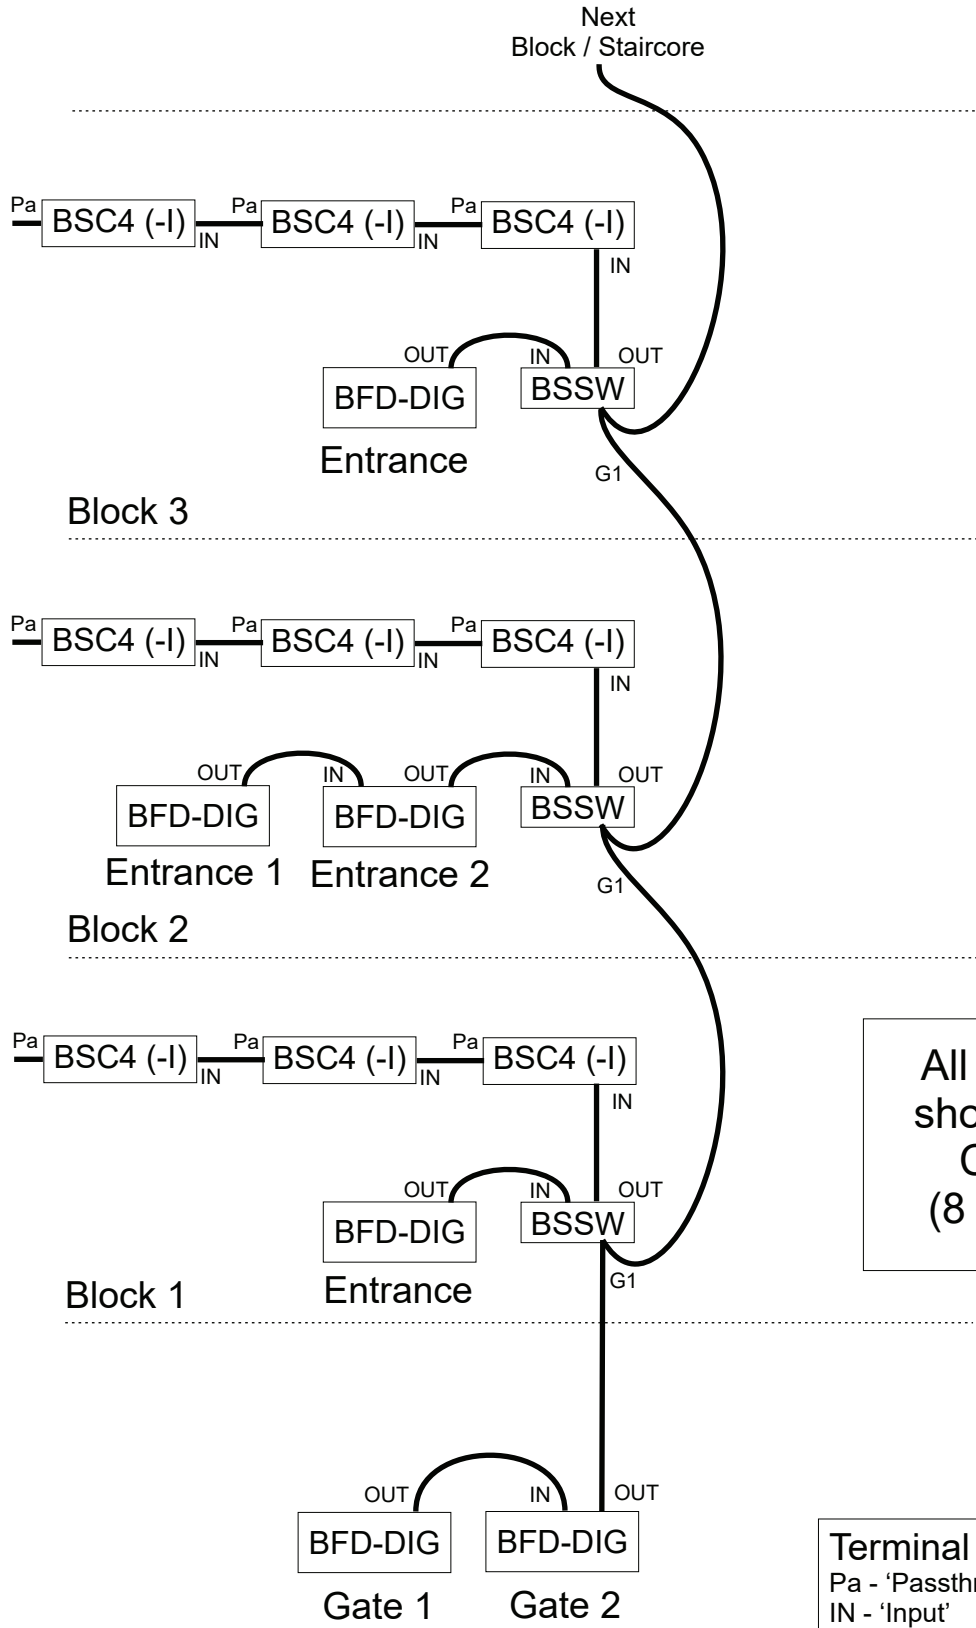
Next
Block / Staircore

Pa BSC4 (-I) IN Pa BSC4 (-I) IN Pa BSC4 (-I)
IN
OUT IN OUT
BFD-DIG BSSW
Entrance
G1
Block 3

Pa BSC4 (-I) IN Pa BSC4 (-I) IN Pa BSC4 (-I)
IN
OUT IN OUT IN OUT
BFD-DIG BFD-DIG BSSW
Entrance 1 Entrance 2
G1
Block 2

Pa BSC4 (-I) IN Pa BSC4 (-I) IN Pa BSC4 (-I)
IN
OUT IN OUT
BFD-DIG BSSW
Entrance
G1
Block 1

All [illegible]
sho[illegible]
C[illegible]
(8 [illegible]

OUT IN OUT
BFD-DIG BFD-DIG
Gate 1 Gate 2

Terminal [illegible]
Pa - 'Passthr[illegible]
IN - 'Input'